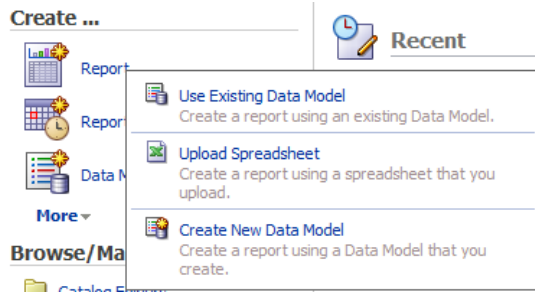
Create ...

Report

Report

Data M

More

Browse/Ma

Catalog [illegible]

Recent

Use Existing Data Model
Create a report using an existing Data Model.

Upload Spreadsheet
Create a report using a spreadsheet that you upload.

Create New Data Model
Create a report using a Data Model that you create.